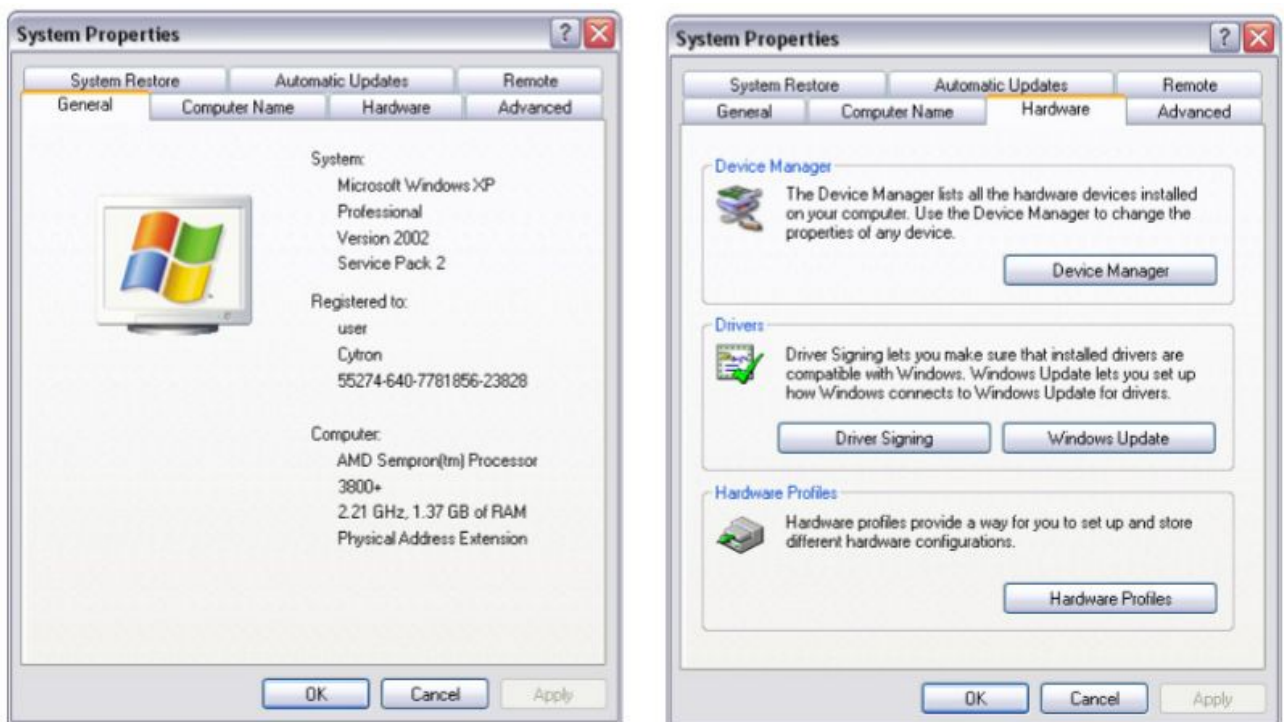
System Properties

System Restore | Automatic Updates | Remote
General | Computer Name | Hardware | Advanced

System:
Microsoft Windows XP
Professional
Version 2002
Service Pack 2

Registered to:
user
Cytron
55274-640-7781856-23828

Computer:
AMD Sempron(tm) Processor
3800+
2.21 GHz, 1.37 GB of RAM
Physical Address Extension

OK | Cancel | Apply

System Properties

System Restore | Automatic Updates | Remote
General | Computer Name | Hardware | Advanced

Device Manager
The Device Manager lists all the hardware devices installed on your computer. Use the Device Manager to change the properties of any device.
Device Manager

Drivers
Driver Signing lets you make sure that installed drivers are compatible with Windows. Windows Update lets you set up how Windows connects to Windows Update for drivers.
Driver Signing | Windows Update

Hardware Profiles
Hardware profiles provide a way for you to set up and store different hardware configurations.
Hardware Profiles

OK | Cancel | Apply